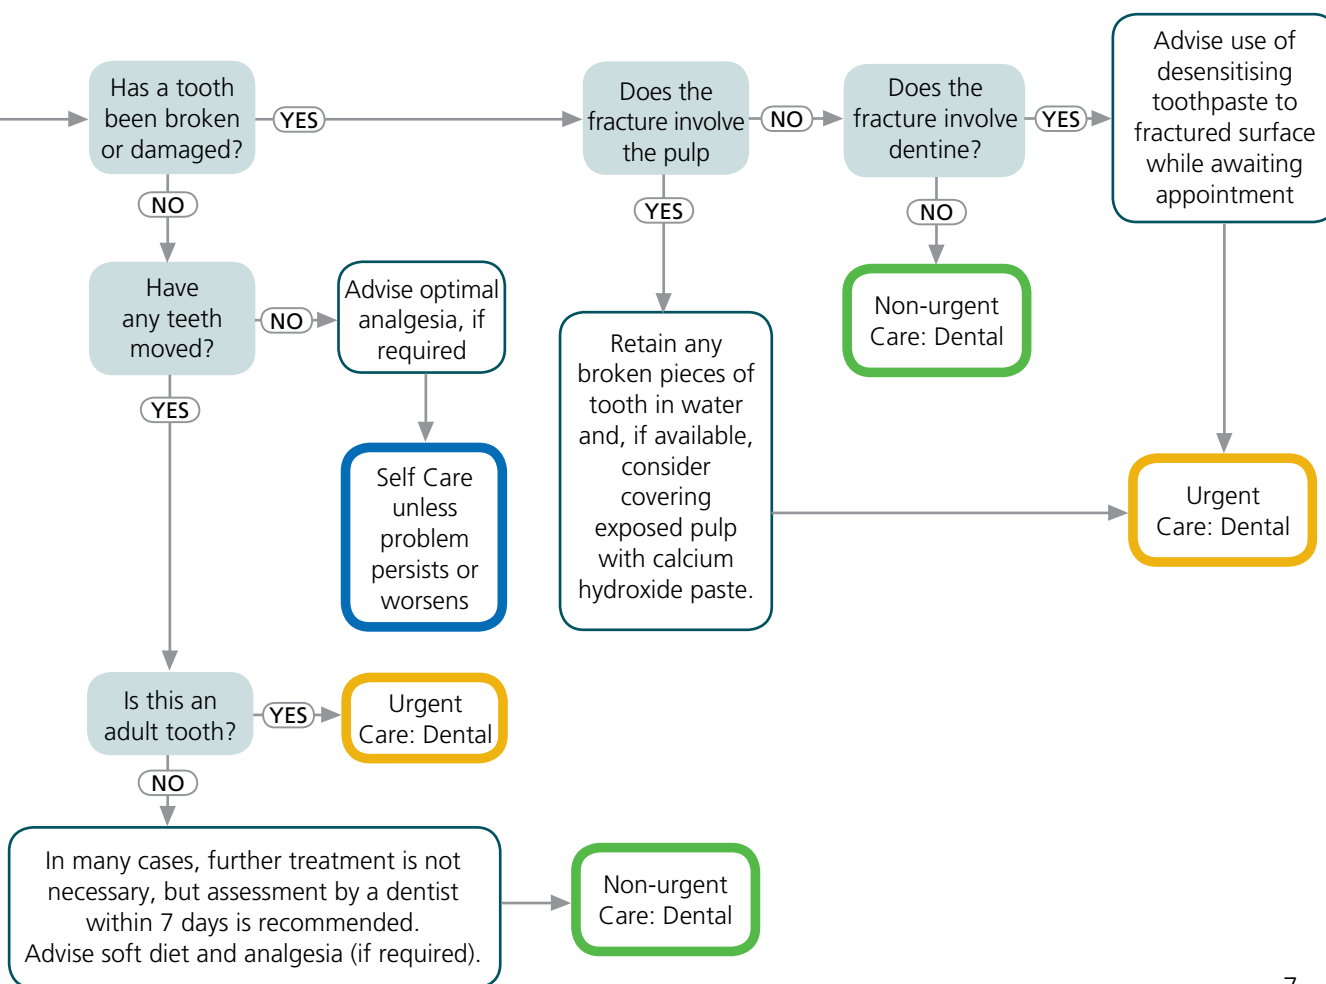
Has a tooth been broken or damaged?

YES

Does the fracture involve the pulp

NO

Does the fracture involve dentine?

YES

Advise use of desensitising toothpaste to fractured surface while awaiting appointment

NO

Have any teeth moved?

NO

Advise optimal analgesia, if required

YES

NO

Non-urgent Care: Dental

Retain any broken pieces of tooth in water and, if available, consider covering exposed pulp with calcium hydroxide paste.

Self Care unless problem persists or worsens

YES

Urgent Care: Dental

Is this an adult tooth?

YES

Urgent Care: Dental

NO

In many cases, further treatment is not necessary, but assessment by a dentist within 7 days is recommended. Advise soft diet and analgesia (if required).

Non-urgent Care: Dental

7